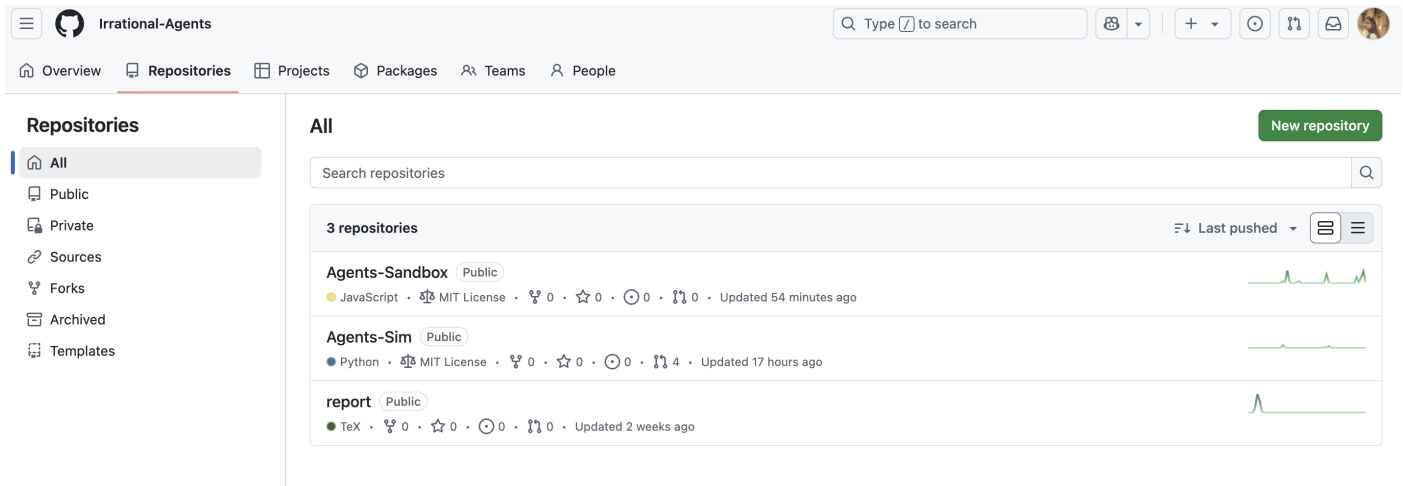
Irrational-Agents

Type / to search

Overview Repositories Projects Packages Teams People

Repositories

All
Public
Private
Sources
Forks
Archived
Templates

All

New repository

Search repositories

3 repositories

Last pushed

Agents-Sandbox Public
JavaScript • MIT License • 0 • 0 • 0 • 0 • Updated 54 minutes ago

Agents-Sim Public
Python • MIT License • 0 • 0 • 0 • 4 • Updated 17 hours ago

report Public
TeX • 0 • 0 • 0 • 0 • Updated 2 weeks ago